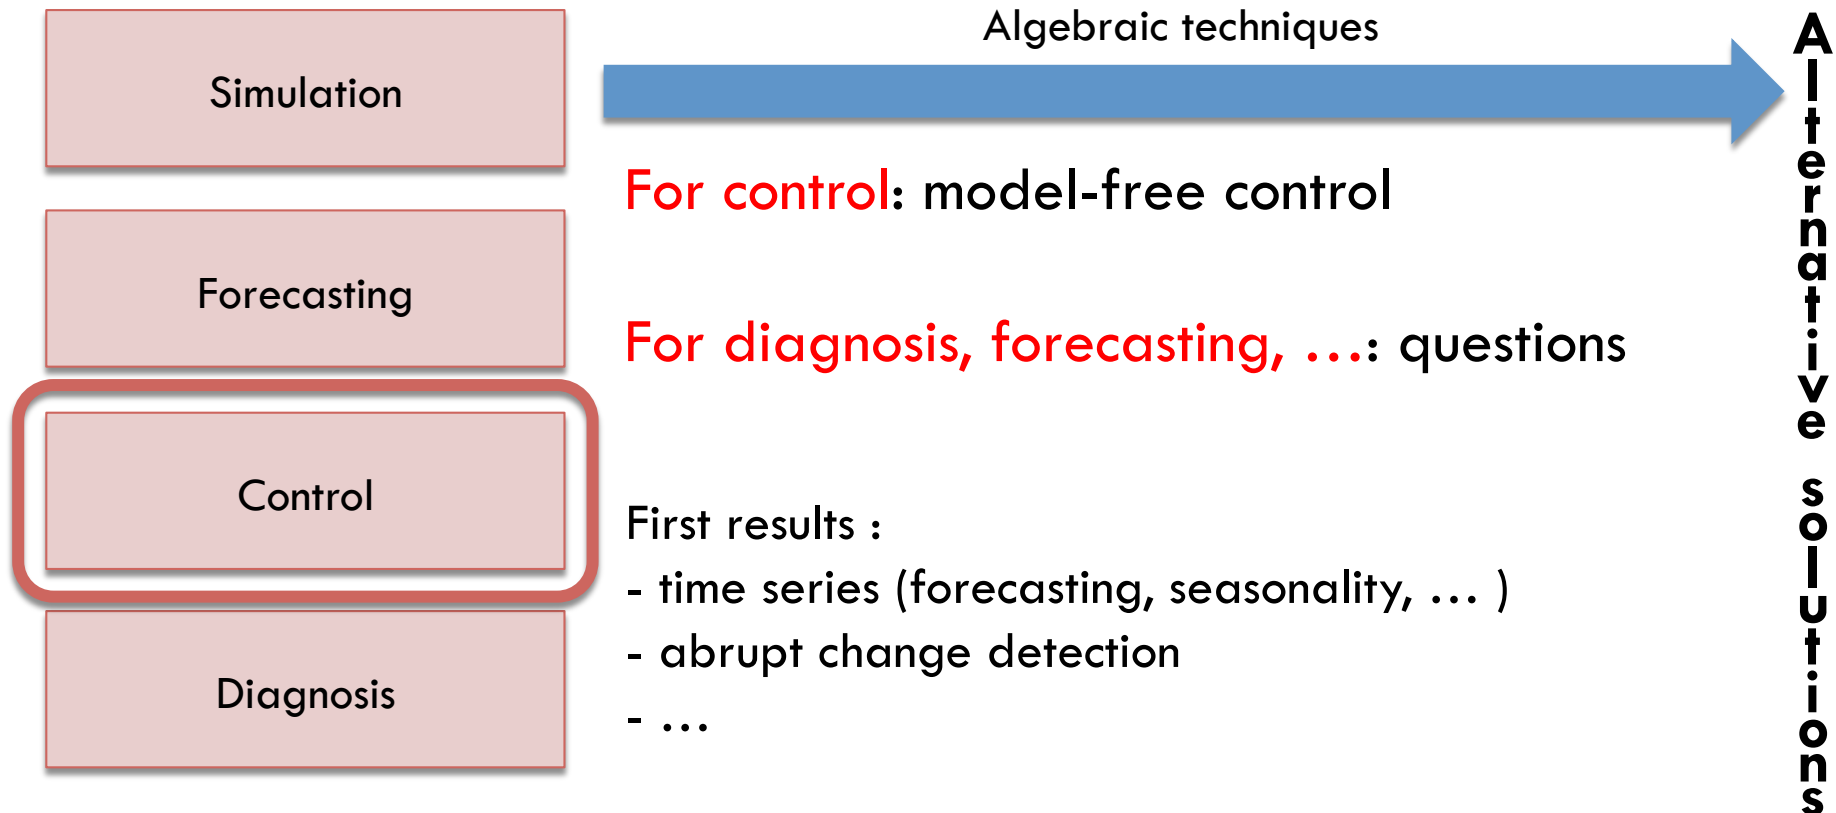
Simulation

Forecasting

Control

Diagnosis

Algebraic techniques

For control: model-free control

For diagnosis, forecasting, …: questions

First results :
- time series (forecasting, seasonality, … )
- abrupt change detection
- …

Alternative solutions